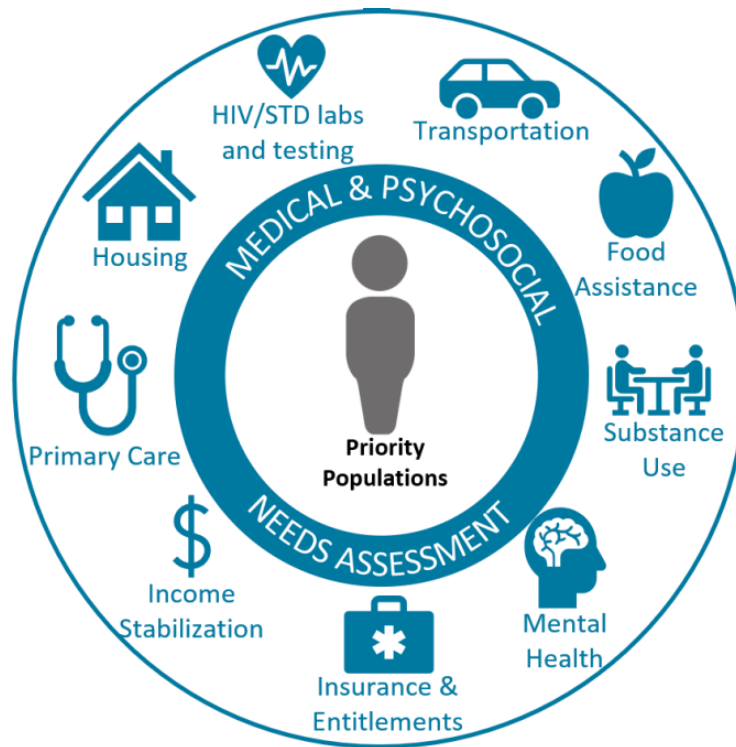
HIV/STD labs and testing

Transportation

Housing

MEDICAL & PSYCHOSOCIAL

Food Assistance

Primary Care

Substance Use

Priority Populations

NEEDS ASSESSMENT

Income Stabilization

Mental Health

Insurance & Entitlements